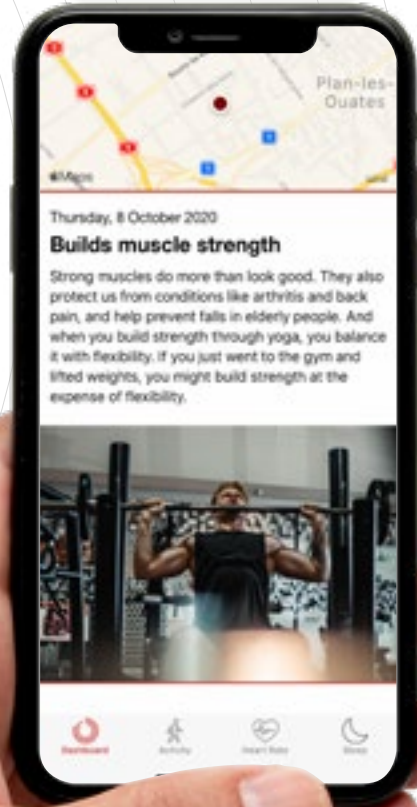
Plan-les-Ouates

Maps

Thursday, 8 October 2020

Builds muscle strength

Strong muscles do more than look good. They also protect us from conditions like arthritis and back pain, and help prevent falls in elderly people. And when you build strength through yoga, you balance it with flexibility. If you just went to the gym and lifted weights, you might build strength at the expense of flexibility.

Dashboard Activity Heart Rate Sleep